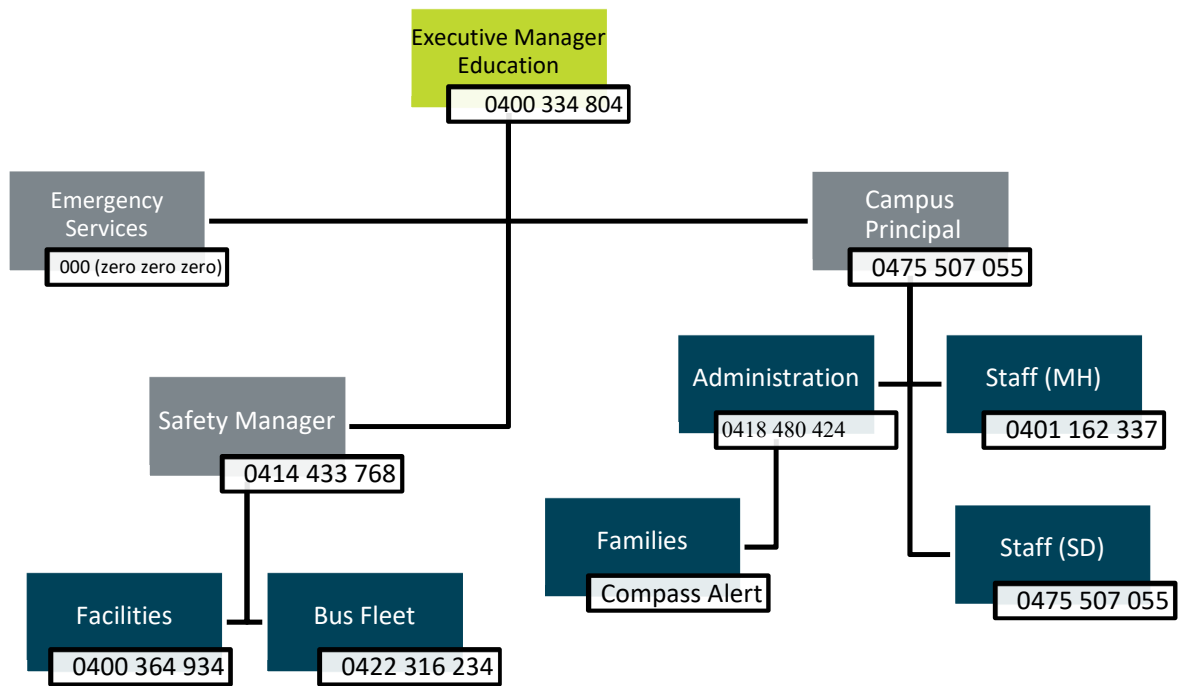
Executive Manager Education
0400 334 804

Emergency Services
000 (zero zero zero)

Campus Principal
0475 507 055

Administration
0418 480 424

Staff (MH)
0401 162 337

Safety Manager
0414 433 768

Families
Compass Alert

Staff (SD)
0475 507 055

Facilities
0400 364 934

Bus Fleet
0422 316 234